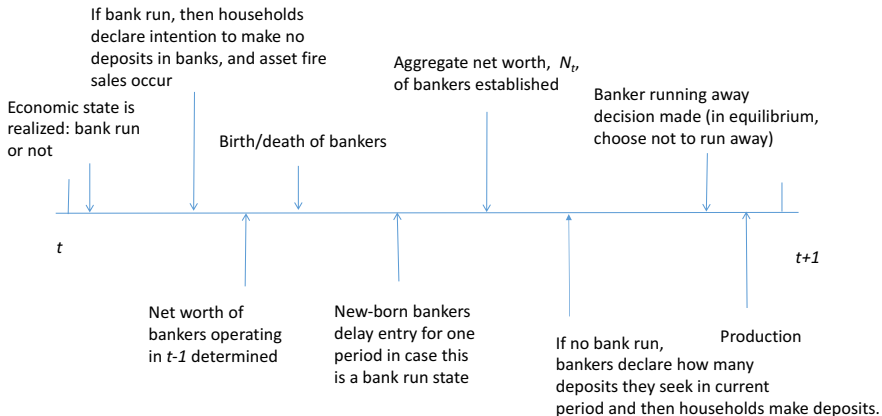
If bank run, then households declare intention to make no deposits in banks, and asset fire sales occur

Aggregate net worth, $N_t$, of bankers established

Economic state is realized: bank run or not

Banker running away decision made (in equilibrium, choose not to run away)

Birth/death of bankers

$t$

$t+1$

Net worth of bankers operating in $t-1$ determined

New-born bankers delay entry for one period in case this is a bank run state

Production

If no bank run, bankers declare how many deposits they seek in current period and then households make deposits.